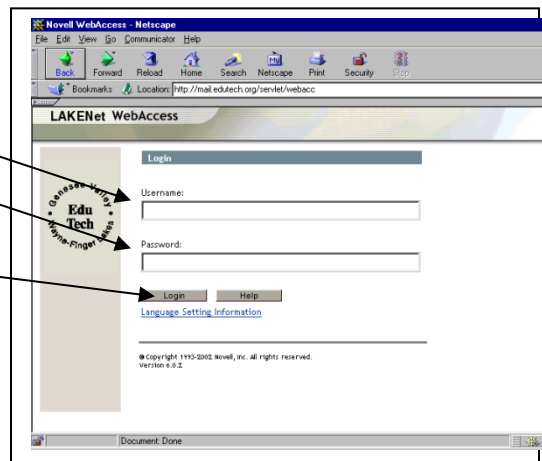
Novell WebAccess - Netscape

File Edit View Go Communicator Help

Back Forward Reload Home Search Netscape Print Security Stop

Bookmarks Location: http://mail.edutech.org/servlet/webacc

LAKENet WebAccess

Genesee Valley Edu Tech Wayne-Finger Lakes

Login

Username:

Password:

Login Help

Language Setting Information

© Copyright 1993-2002 Novell, Inc. All rights reserved.
Version 6.0.2

Document: Done